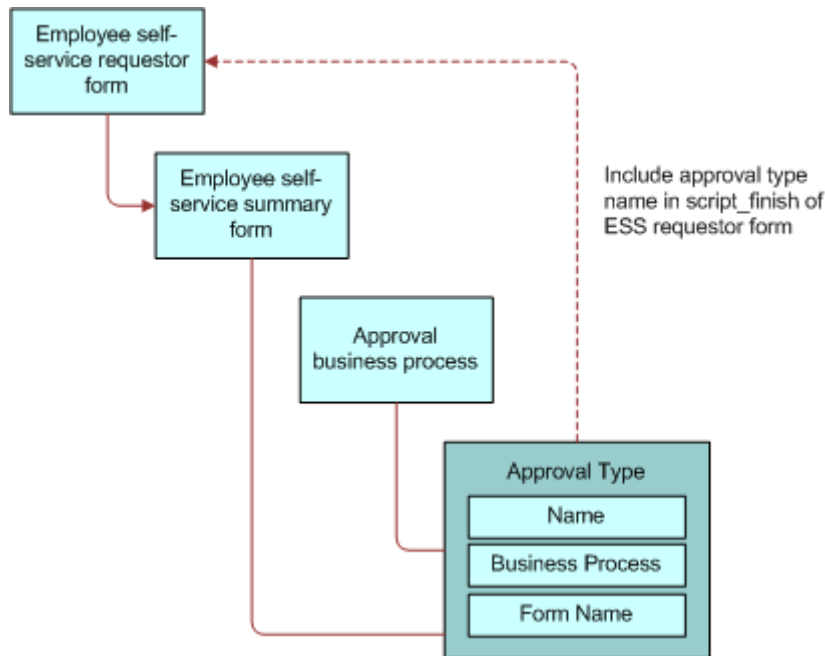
Employee self-service requestor form

Employee self-service summary form

Include approval type name in script_finish of ESS requestor form

Approval business process

Approval Type

Name

Business Process

Form Name